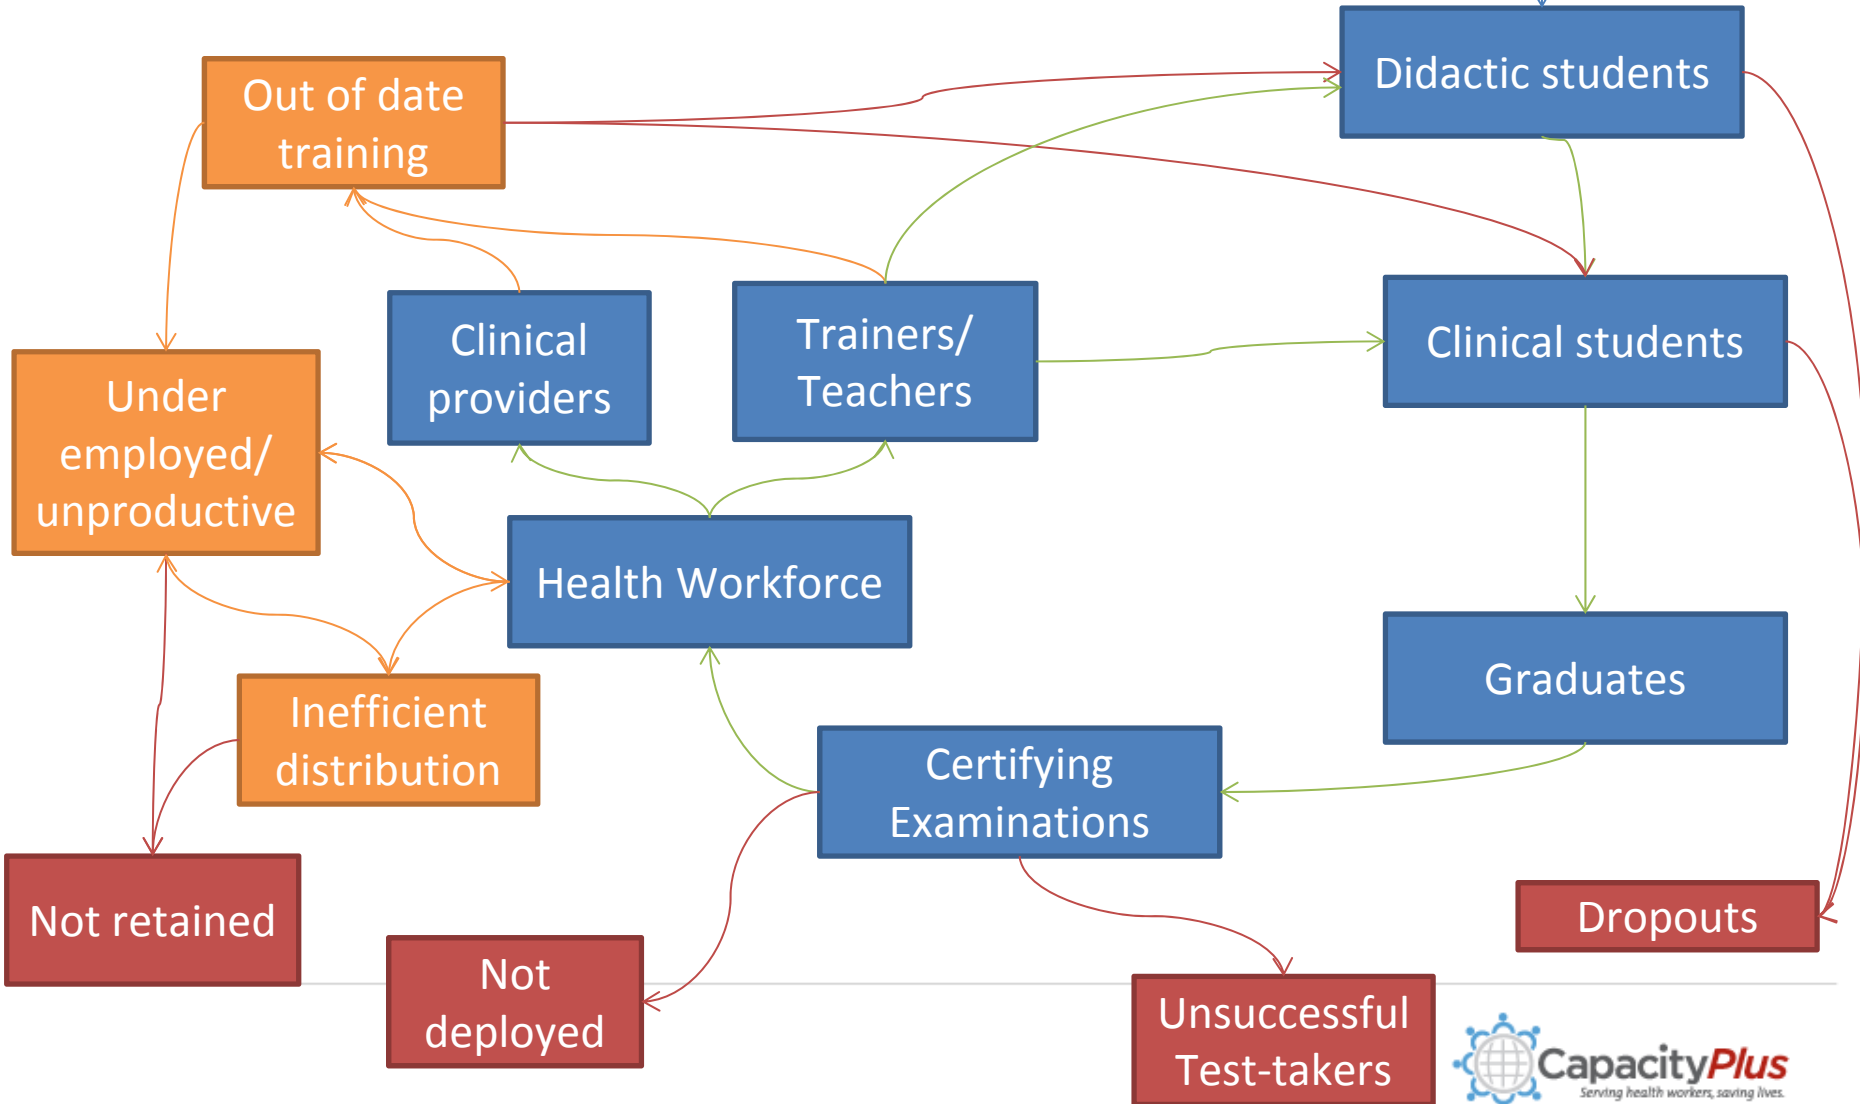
Didactic students

Out of date training

Clinical providers

Trainers/ Teachers

Clinical students

Under employed/ unproductive

Health Workforce

Graduates

Inefficient distribution

Certifying Examinations

Not retained

Not deployed

Unsuccessful Test-takers

Dropouts

CapacityPlus
Serving health workers, saving lives.